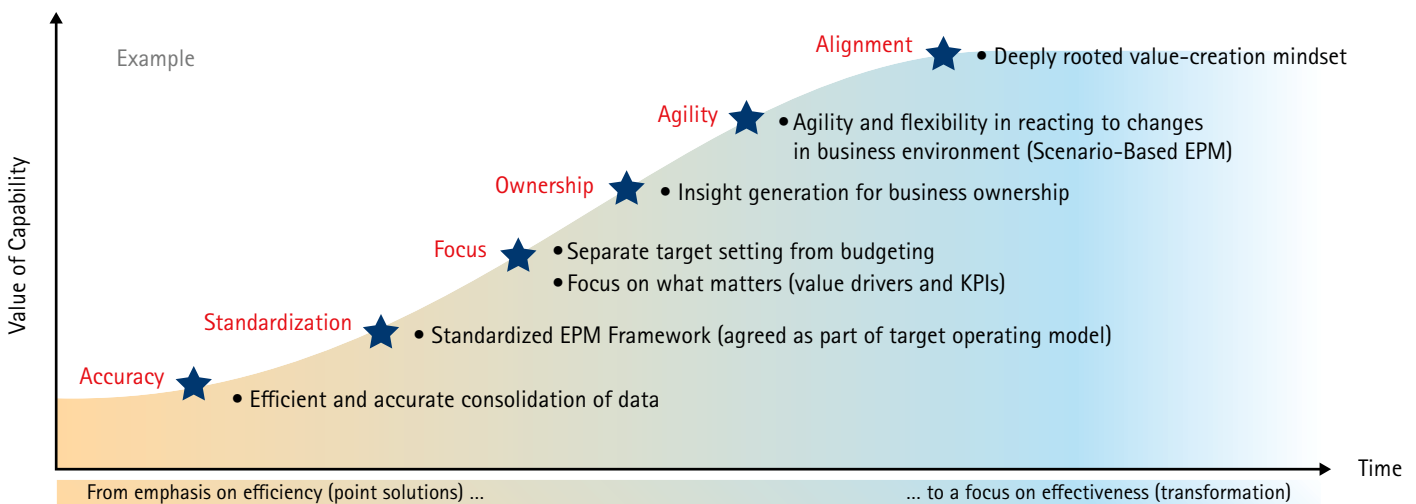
Example

Alignment
• Deeply rooted value-creation mindset

Agility
• Agility and flexibility in reacting to changes in business environment (Scenario-Based EPM)

Ownership
• Insight generation for business ownership

Focus
• Separate target setting from budgeting
• Focus on what matters (value drivers and KPIs)

Standardization
• Standardized EPM Framework (agreed as part of target operating model)

Accuracy
• Efficient and accurate consolidation of data

Value of Capability

Time

From emphasis on efficiency (point solutions) ... ... to a focus on effectiveness (transformation)